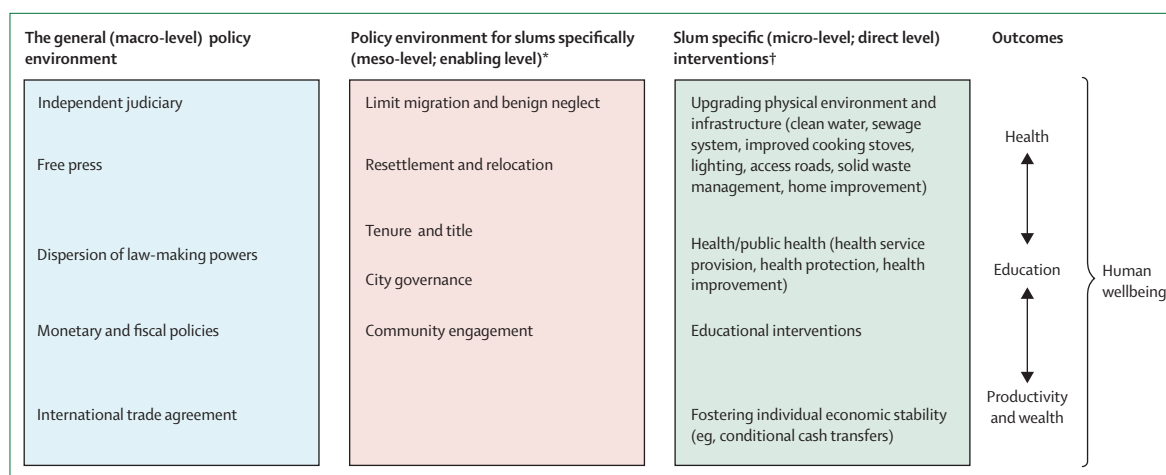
The general (macro-level) policy environment

Independent judiciary

Free press

Dispersion of law-making powers

Monetary and fiscal policies

International trade agreement

Policy environment for slums specifically (meso-level; enabling level)*

Limit migration and benign neglect

Resettlement and relocation

Tenure and title

City governance

Community engagement

Slum specific (micro-level; direct level) interventions†

Upgrading physical environment and infrastructure (clean water, sewage system, improved cooking stoves, lighting, access roads, solid waste management, home improvement)

Health/public health (health service provision, health protection, health improvement)

Educational interventions

Fostering individual economic stability (eg, conditional cash transfers)

Outcomes

Health

Education

Productivity and wealth

Human wellbeing